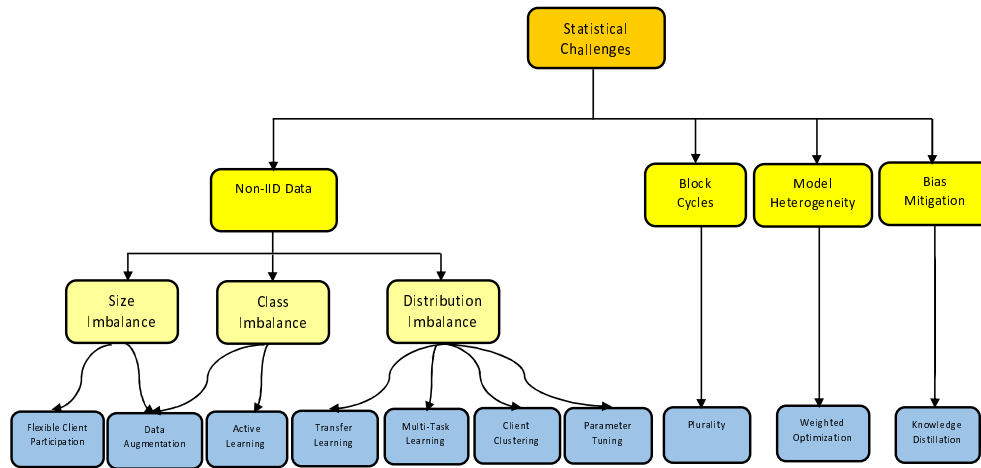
Statistical Challenges

Non-IID Data

Block Cycles

Model Heterogeneity

Bias Mitigation

Size Imbalance

Class Imbalance

Distribution Imbalance

Flexible Client Participation

Data Augmentation

Active Learning

Transfer Learning

Multi-Task Learning

Client Clustering

Parameter Tuning

Plurality

Weighted Optimization

Knowledge Distillation